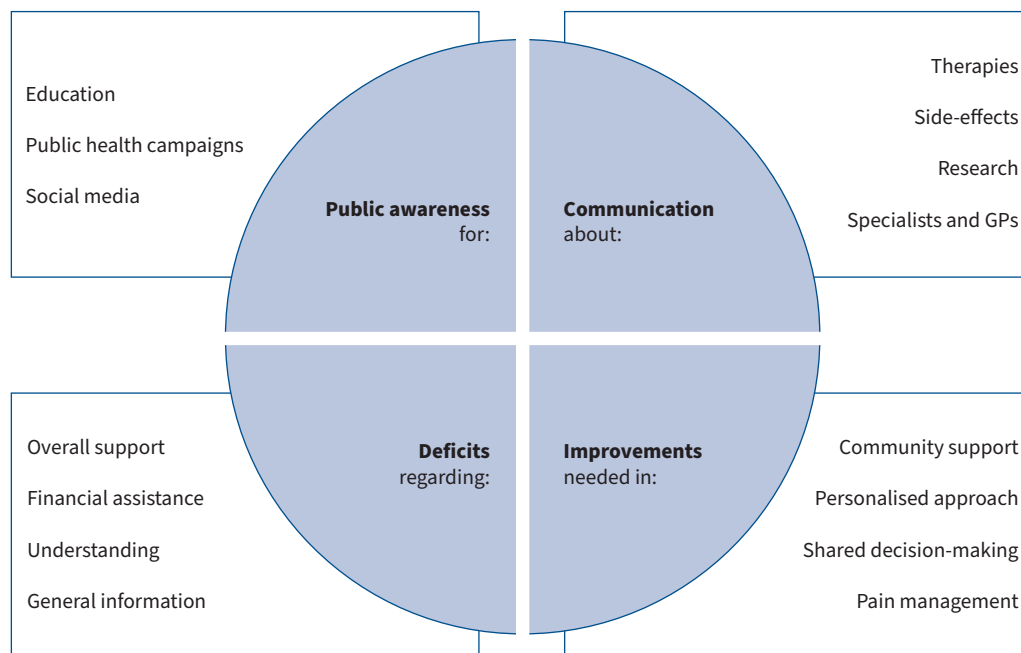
Education

Public health campaigns

Social media

**Public awareness** for:

**Communication** about:

Therapies

Side-effects

Research

Specialists and GPs

Overall support

Financial assistance

Understanding

General information

**Deficits** regarding:

**Improvements** needed in:

Community support

Personalised approach

Shared decision-making

Pain management